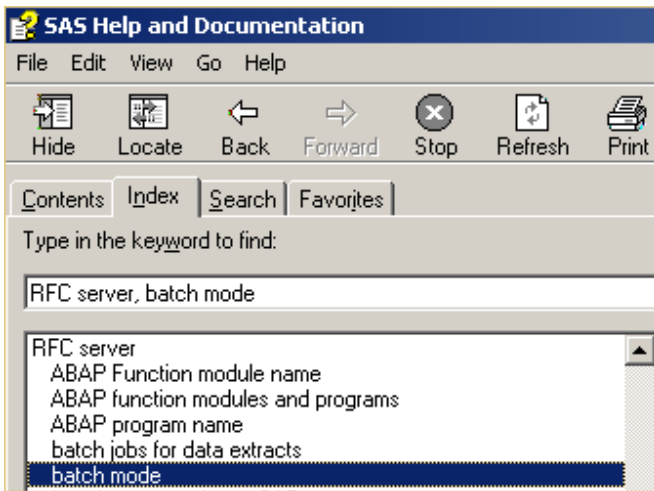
SAS Help and Documentation

File Edit View Go Help

Hide Locate Back Forward Stop Refresh Print

Contents Index Search Favorites

Type in the keyword to find:

RFC server, batch mode

RFC server
ABAP Function module name
ABAP function modules and programs
ABAP program name
batch jobs for data extracts
batch mode